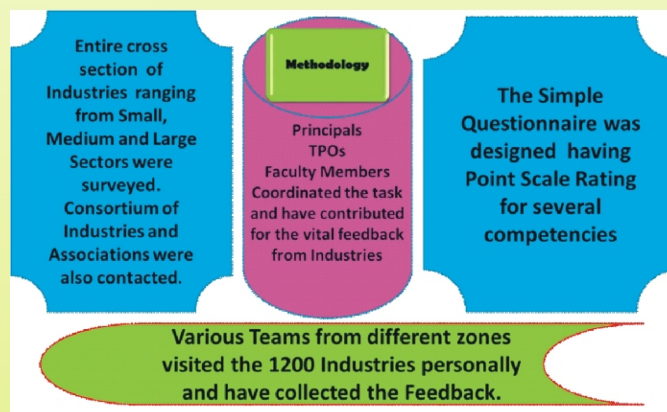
Entire cross section of Industries ranging from Small, Medium and Large Sectors were surveyed. Consortium of Industries and Associations were also contacted.

Methodology

Principals
TPOs
Faculty Members
Coordinated the task and have contributed for the vital feedback from Industries

The Simple Questionnaire was designed having Point Scale Rating for several competencies

Various Teams from different zones visited the 1200 Industries personally and have collected the Feedback.